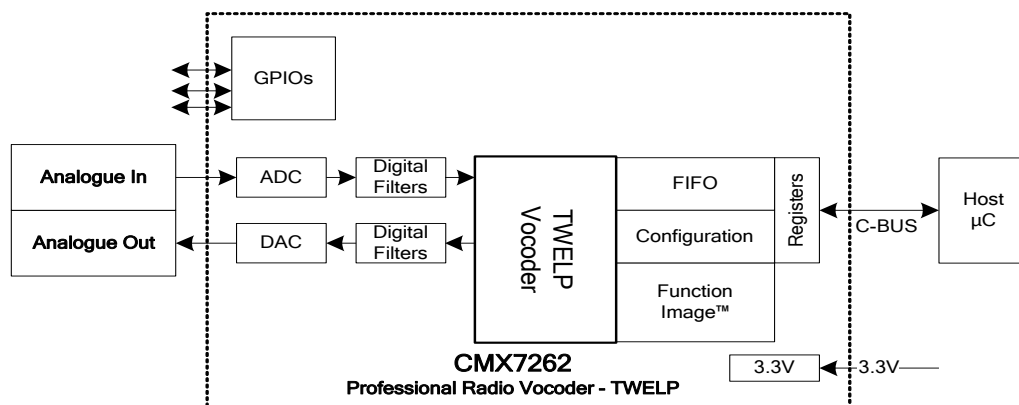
GPIOs

Analogue In

ADC

Digital Filters

Analogue Out

DAC

Digital Filters

TWELP Vocoder

FIFO

Configuration

Function Image™

Registers

C-BUS

Host µC

CMX7262
Professional Radio Vocoder - TWELP

3.3V

3.3V